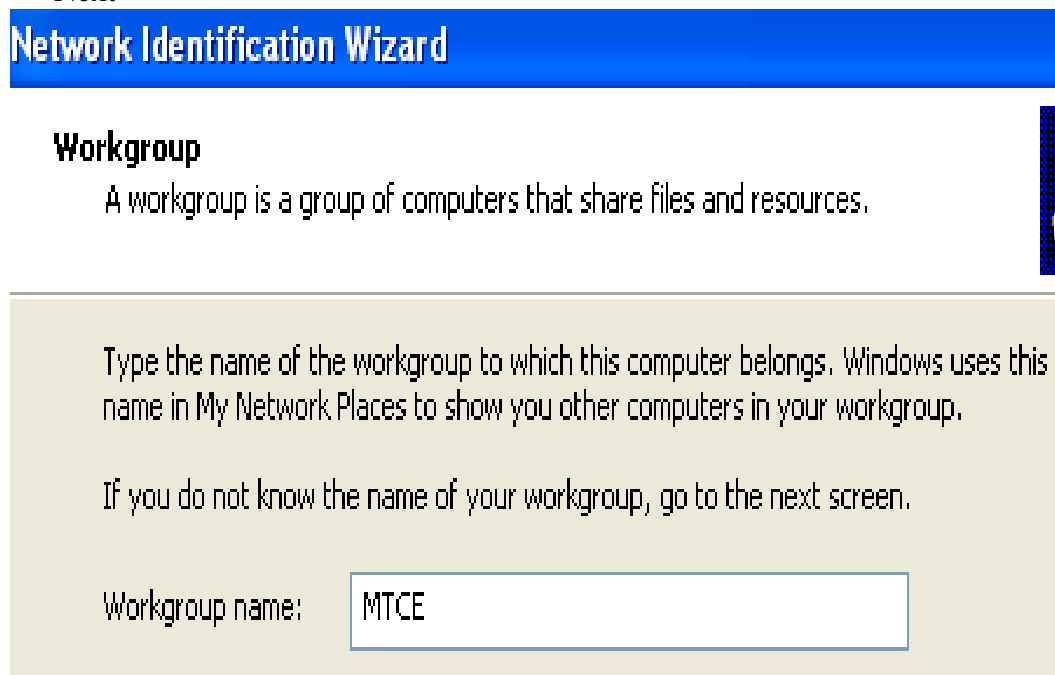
Network Identification Wizard

Workgroup
A workgroup is a group of computers that share files and resources.

Type the name of the workgroup to which this computer belongs. Windows uses this name in My Network Places to show you other computers in your workgroup.

If you do not know the name of your workgroup, go to the next screen.

Workgroup name: MTCE